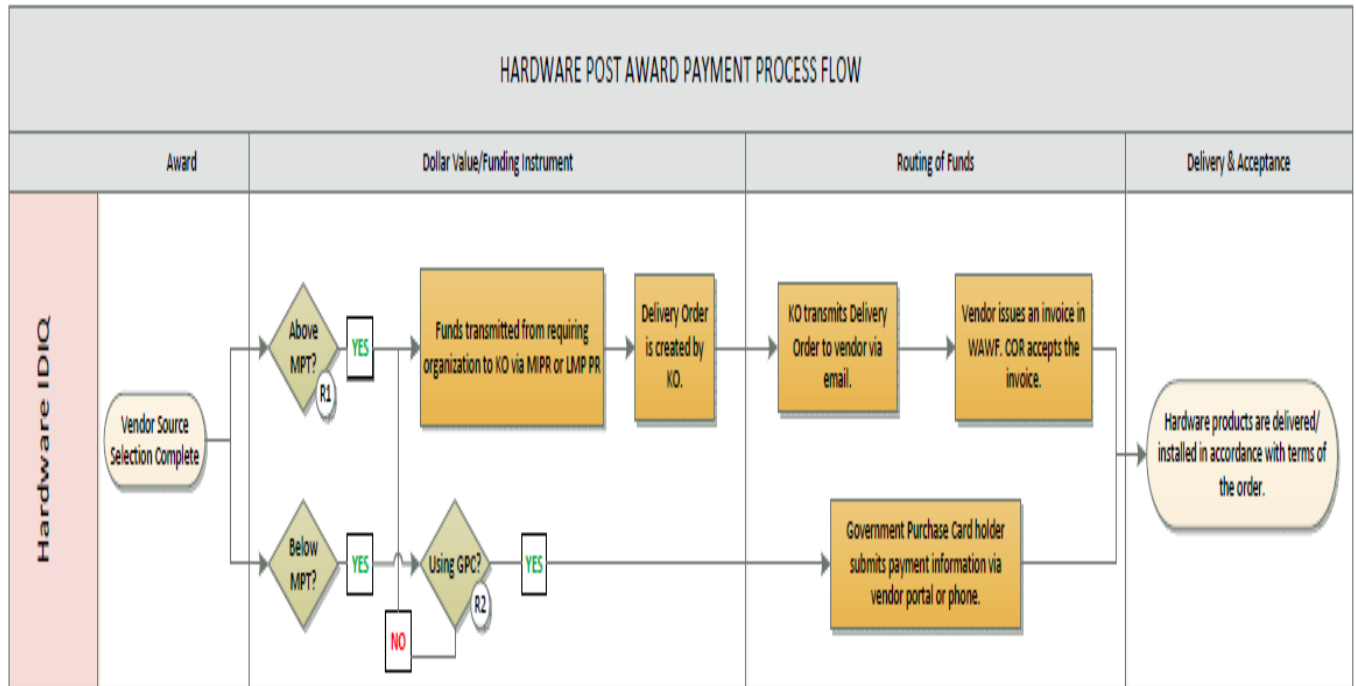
HARDWARE POST AWARD PAYMENT PROCESS FLOW

| Award | Dollar Value/Funding Instrument | Routing of Funds | Delivery & Acceptance |
|---|---|---|---|

Hardware IDIQ

Vendor Source Selection Complete

Above MPT?

R1

YES

Funds transmitted from requiring organization to KO via MIPR or LMP PR

Delivery Order is created by KO.

KO transmits Delivery Order to vendor via email.

Vendor issues an invoice in WAWF. COR accepts the invoice.

Hardware products are delivered/ installed in accordance with terms of the order.

Below MPT?

YES

Using GPC?

R2

YES

NO

Government Purchase Card holder submits payment information via vendor portal or phone.